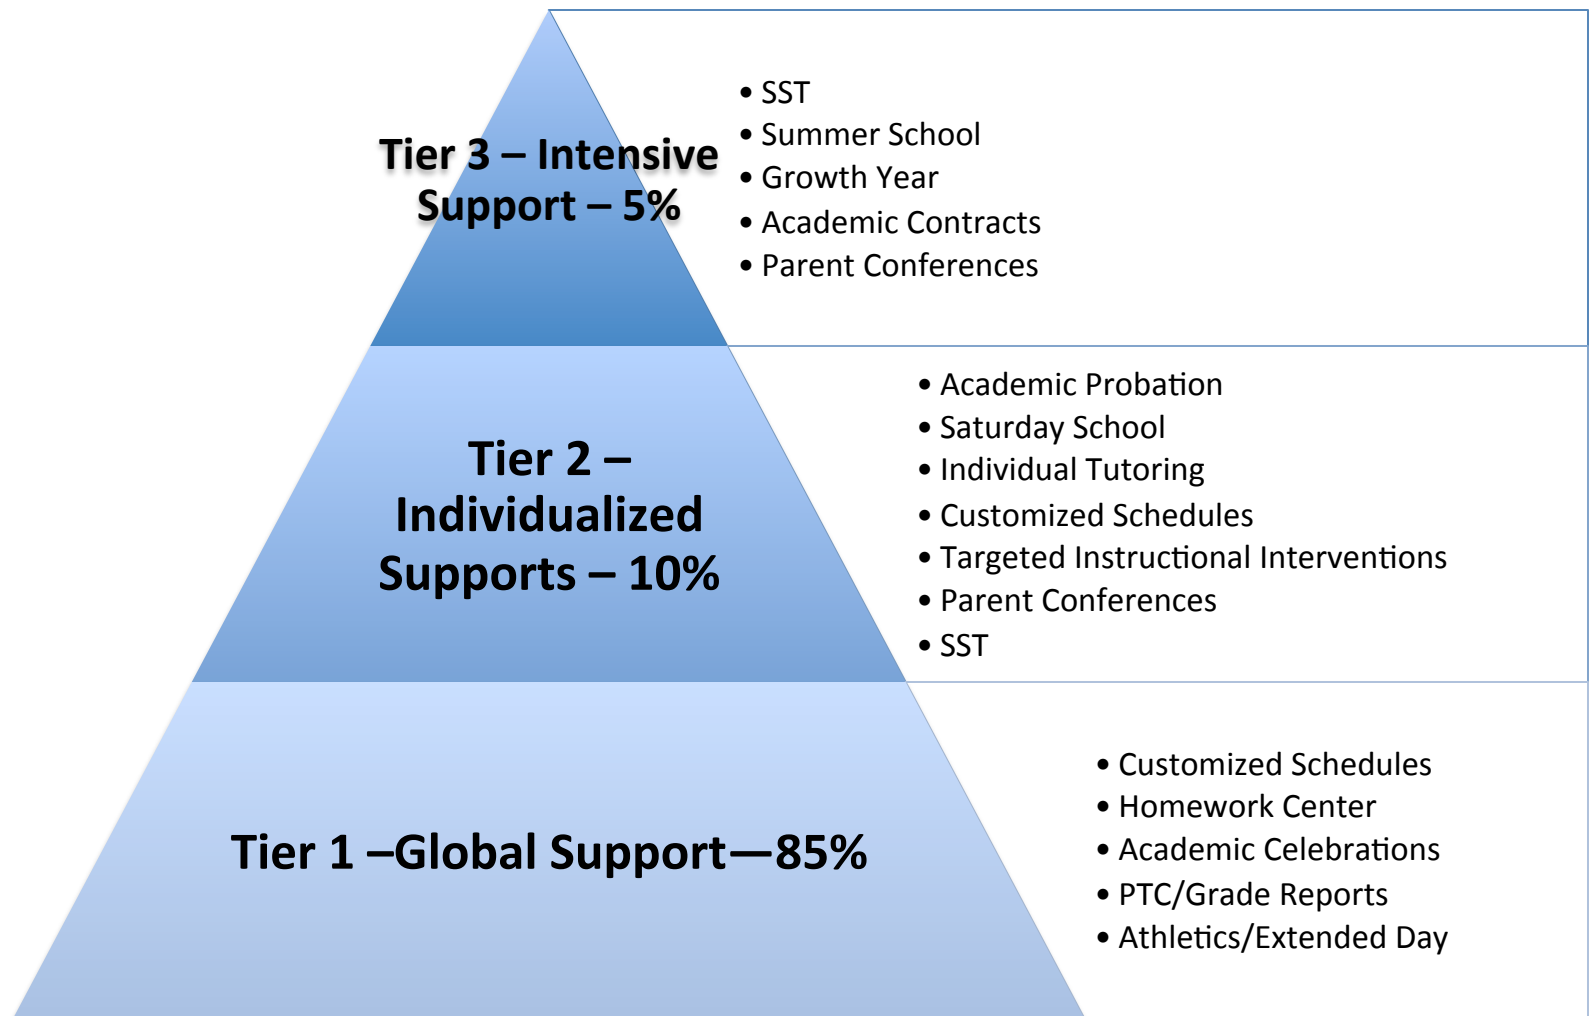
Tier 3 – Intensive Support – 5%

• SST
• Summer School
• Growth Year
• Academic Contracts
• Parent Conferences

Tier 2 – Individualized Supports – 10%

• Academic Probation
• Saturday School
• Individual Tutoring
• Customized Schedules
• Targeted Instructional Interventions
• Parent Conferences
• SST

Tier 1 –Global Support—85%

• Customized Schedules
• Homework Center
• Academic Celebrations
• PTC/Grade Reports
• Athletics/Extended Day